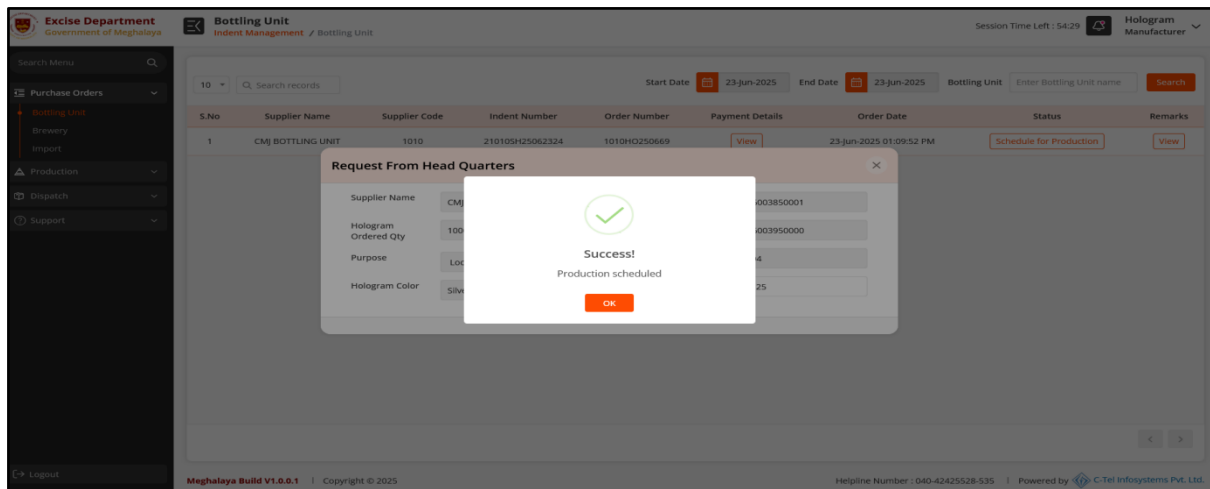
Excise Department
Government of Meghalaya

Bottling Unit
Indent Management / Bottling Unit

Session Time Left : 54:29

Hologram Manufacturer

Search Menu

Purchase Orders
Bottling Unit
Brewery
Import
Production
Dispatch
Support

10 Search records

Start Date 23-Jun-2025 End Date 23-Jun-2025 Bottling Unit Enter Bottling Unit name Search

| S.No | Supplier Name | Supplier Code | Indent Number | Order Number | Payment Details | Order Date | Status | Remarks |
|---|---|---|---|---|---|---|---|---|
| 1 | CMJ BOTTLING UNIT | 1010 | 21010SH25062324 | 1010HO250669 | View | 23-Jun-2025 01:09:52 PM | Schedule for Production | View |

Request From Head Quarters

Supplier Name CMJ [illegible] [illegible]003850001
Hologram Ordered Qty 100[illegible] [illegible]003950000
Purpose Loc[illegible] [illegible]4
Hologram Color Silv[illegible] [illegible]25

Success!
Production scheduled
OK

Logout

Meghalaya Build V1.0.0.1 | Copyright © 2025

Helpline Number : 040-42425528-535 | Powered by C-Tel Infosystems Pvt. Ltd.